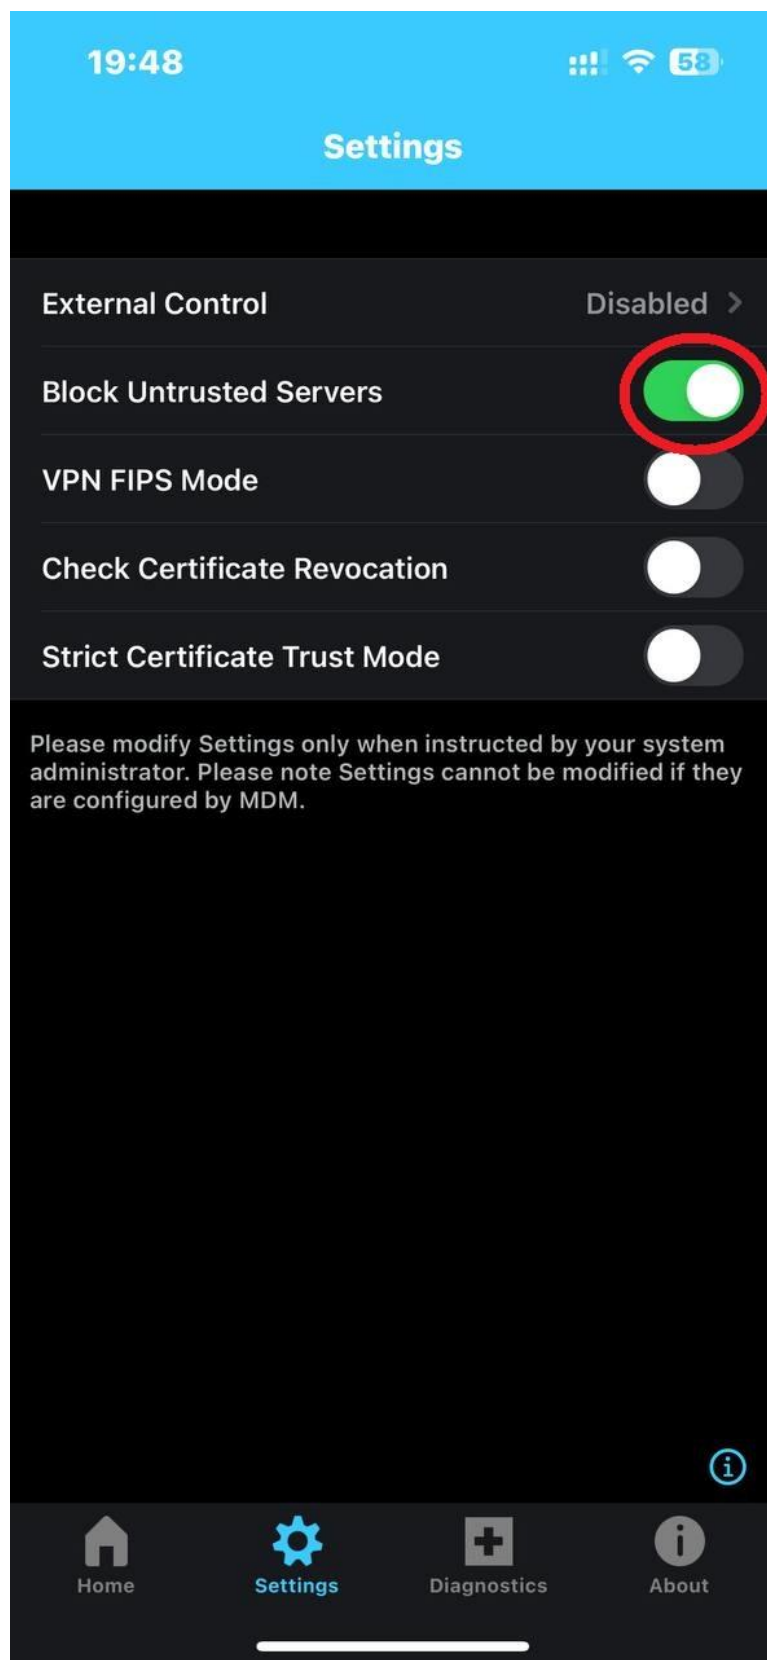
19:48

58

Settings

External Control

Disabled >

Block Untrusted Servers

VPN FIPS Mode

Check Certificate Revocation

Strict Certificate Trust Mode

Please modify Settings only when instructed by your system administrator. Please note Settings cannot be modified if they are configured by MDM.

Home

Settings

Diagnostics

About